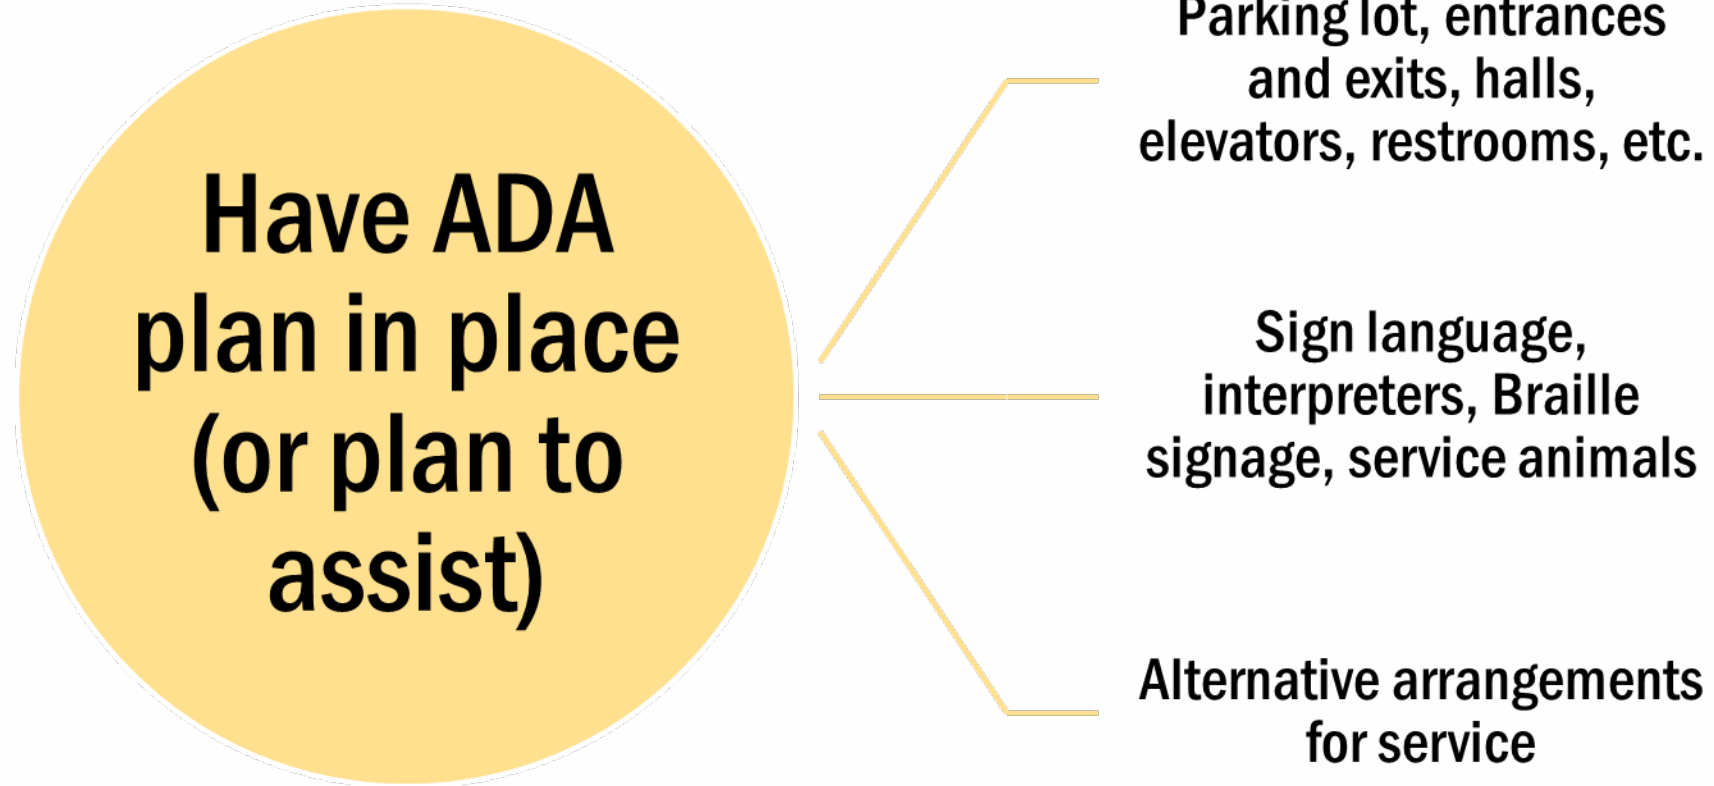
Have ADA plan in place (or plan to assist)

Parking lot, entrances and exits, halls, elevators, restrooms, etc.

Sign language, interpreters, Braille signage, service animals

Alternative arrangements for service